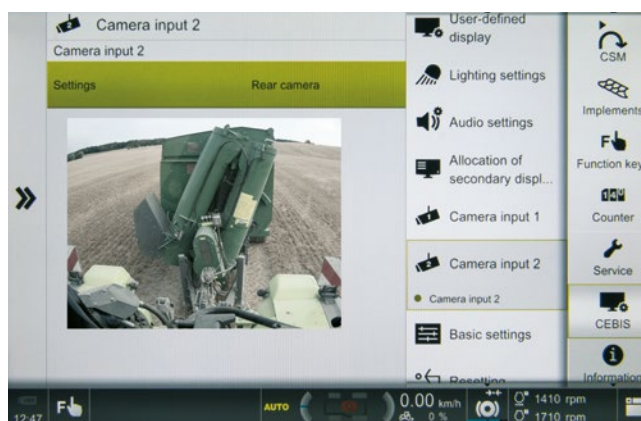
Camera input 2

Camera input 2

Settings

Rear camera

User-defined display

Lighting settings

Audio settings

Allocation of secondary displ...

Camera input 1

Camera input 2

Camera input 2

Basic settings

Resetting

CSM

Implements

Function key

Counter

Service

CEBIS

Information

12:47

AUTO

0.00 km/h

0 %

1410 rpm

1710 rpm